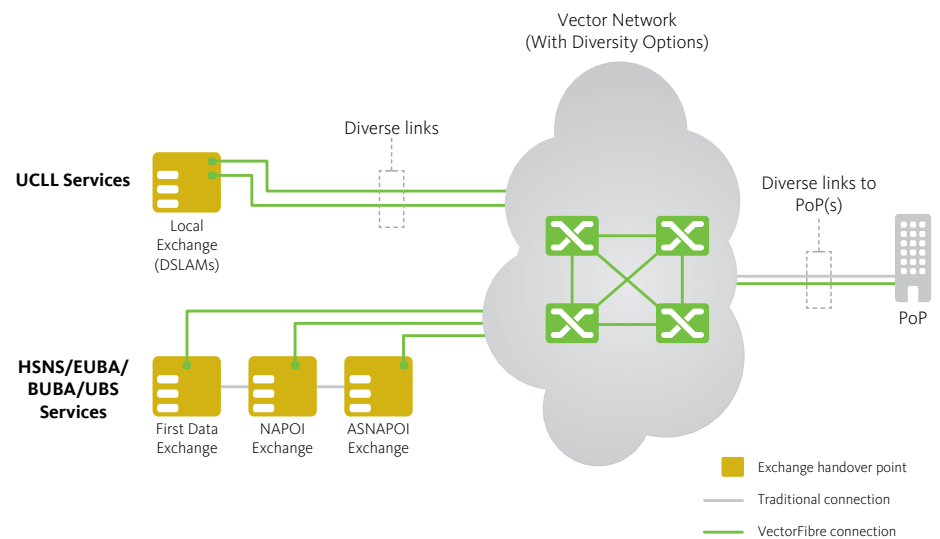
Vector Network
(With Diversity Options)

Diverse links

UCLL Services

Local Exchange (DSLAMs)

Diverse links to PoP(s)

PoP

HSNS/EUBA/BUBA/UBS Services

First Data Exchange

NAPOI Exchange

ASNAPOI Exchange

Exchange handover point

Traditional connection

VectorFibre connection